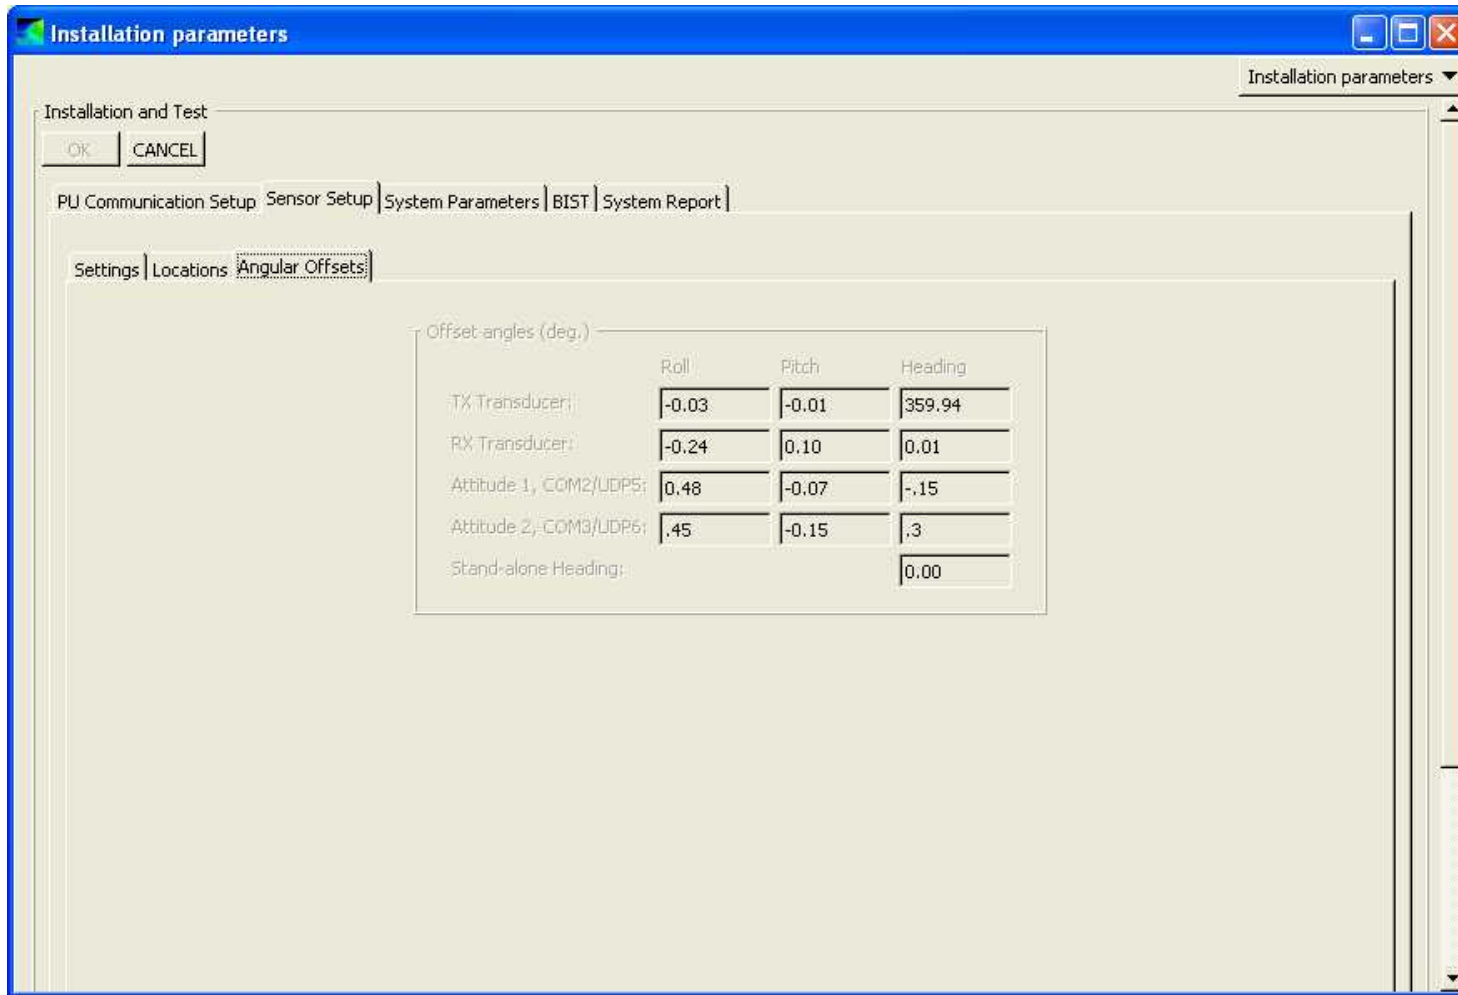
Installation parameters

Installation parameters

Installation and Test

OK CANCEL

PU Communication Setup | Sensor Setup | System Parameters | BIST | System Report

Settings | Locations | Angular Offsets

Offset angles (deg.)

|  | Roll | Pitch | Heading |
|---|---|---|---|
| TX Transducer: | -0.03 | -0.01 | 359.94 |
| RX Transducer: | -0.24 | 0.10 | 0.01 |
| Attitude 1, COM2/UDP5: | 0.48 | -0.07 | -.15 |
| Attitude 2, COM3/UDP6: | .45 | -0.15 | .3 |
| Stand-alone Heading: |  |  | 0.00 |